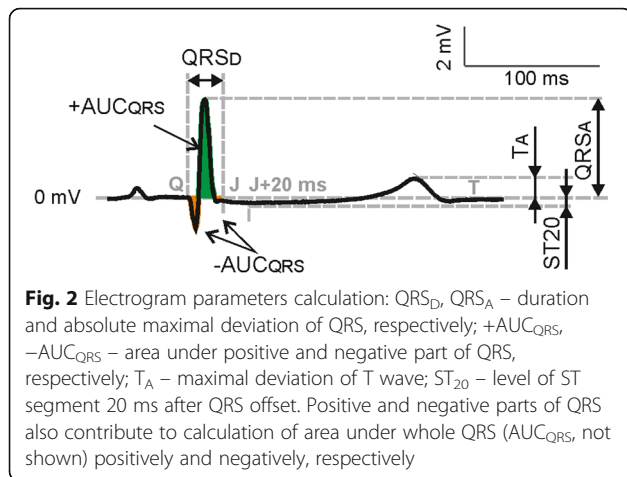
QRSD

2 mV

100 ms

+AUCQRS

TA

QRSA

0 mV

Q

J

J+20 ms

T

ST20

-AUCQRS

**Fig. 2** Electrogram parameters calculation: $QRS_D$, $QRS_A$ – duration and absolute maximal deviation of QRS, respectively; $+AUC_{QRS}$, $-AUC_{QRS}$ – area under positive and negative part of QRS, respectively; $T_A$ – maximal deviation of T wave; $ST_{20}$ – level of ST segment 20 ms after QRS offset. Positive and negative parts of QRS also contribute to calculation of area under whole QRS ($AUC_{QRS}$, not shown) positively and negatively, respectively